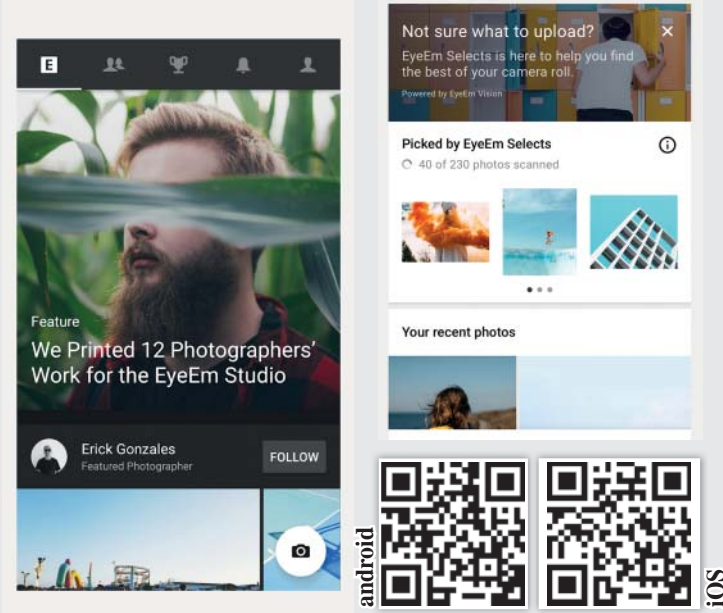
E

Feature

We Printed 12 Photographers' Work for the EyeEm Studio

Erick Gonzales
Featured Photographer

FOLLOW

Not sure what to upload?

EyeEm Selects is here to help you find the best of your camera roll.

Powered by EyeEm Vision

Picked by EyeEm Selects

40 of 230 photos scanned

Your recent photos

android

iOS